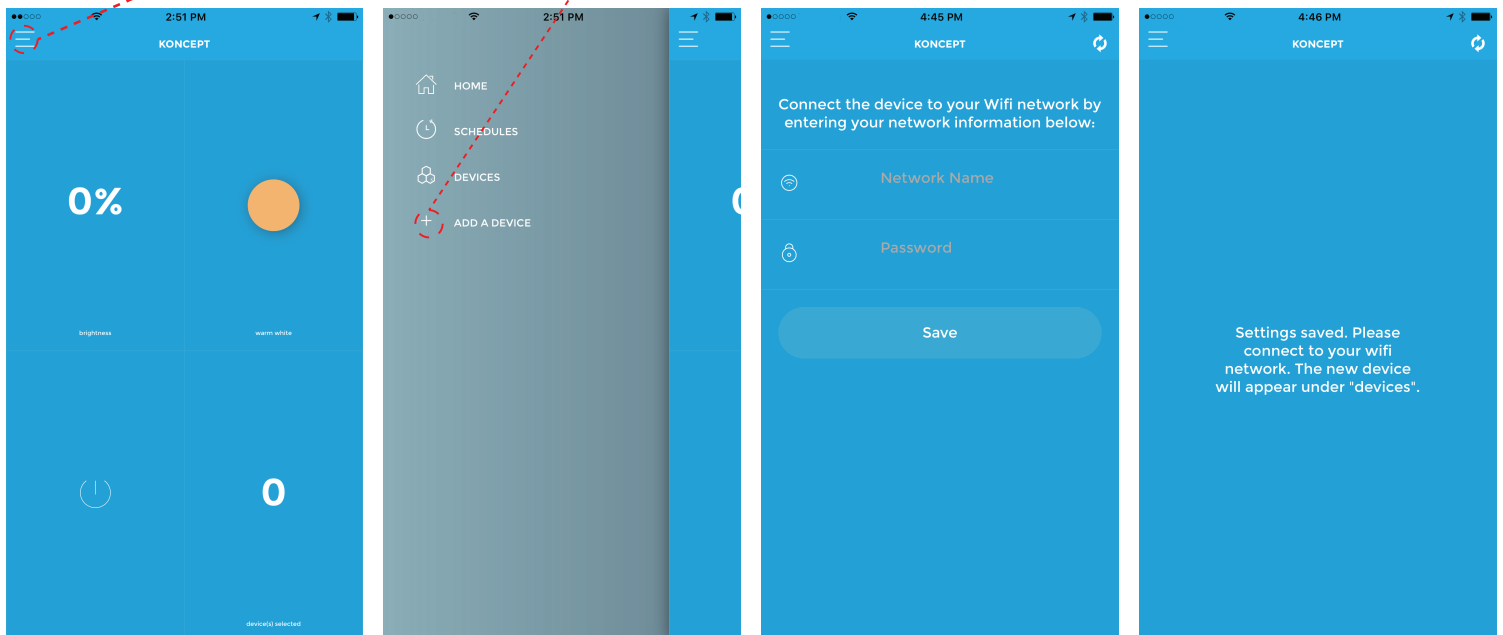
2:51 PM

KONCEPT

0%

brightness

warm white

0

device(s) selected

2:51 PM

HOME

SCHEDULES

DEVICES

ADD A DEVICE

4:45 PM

KONCEPT

Connect the device to your Wifi network by entering your network information below:

Network Name

Password

Save

4:46 PM

KONCEPT

Settings saved. Please connect to your wifi network. The new device will appear under "devices".